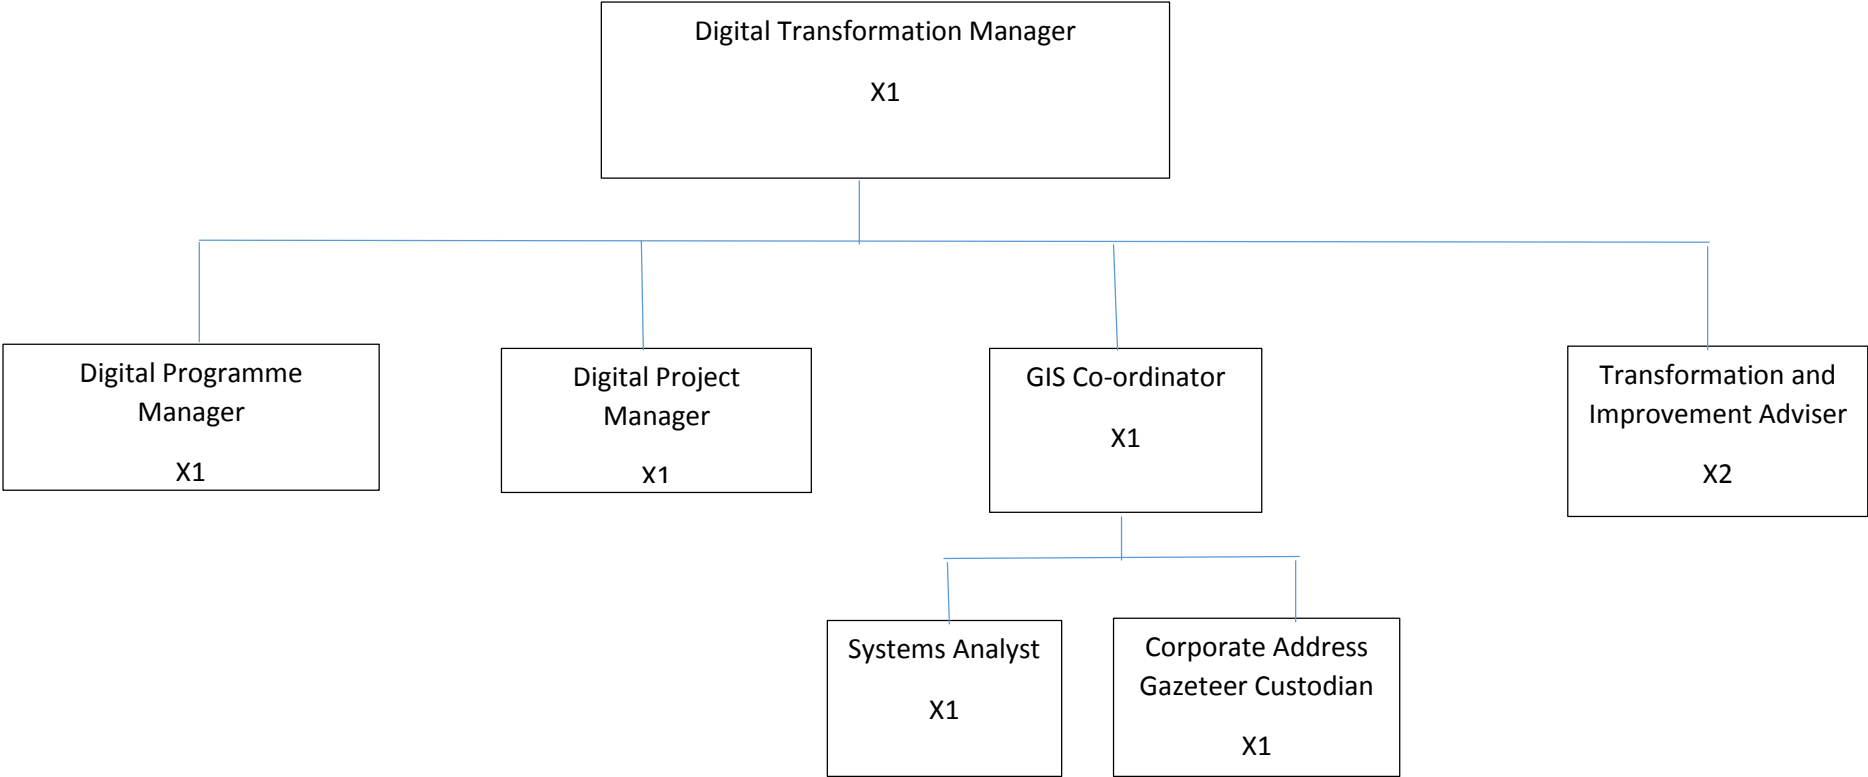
Digital Transformation Manager

X1

Digital Programme Manager

X1

Digital Project Manager

X1

GIS Co-ordinator

X1

Transformation and Improvement Adviser

X2

Systems Analyst

X1

Corporate Address Gazeteer Custodian

X1